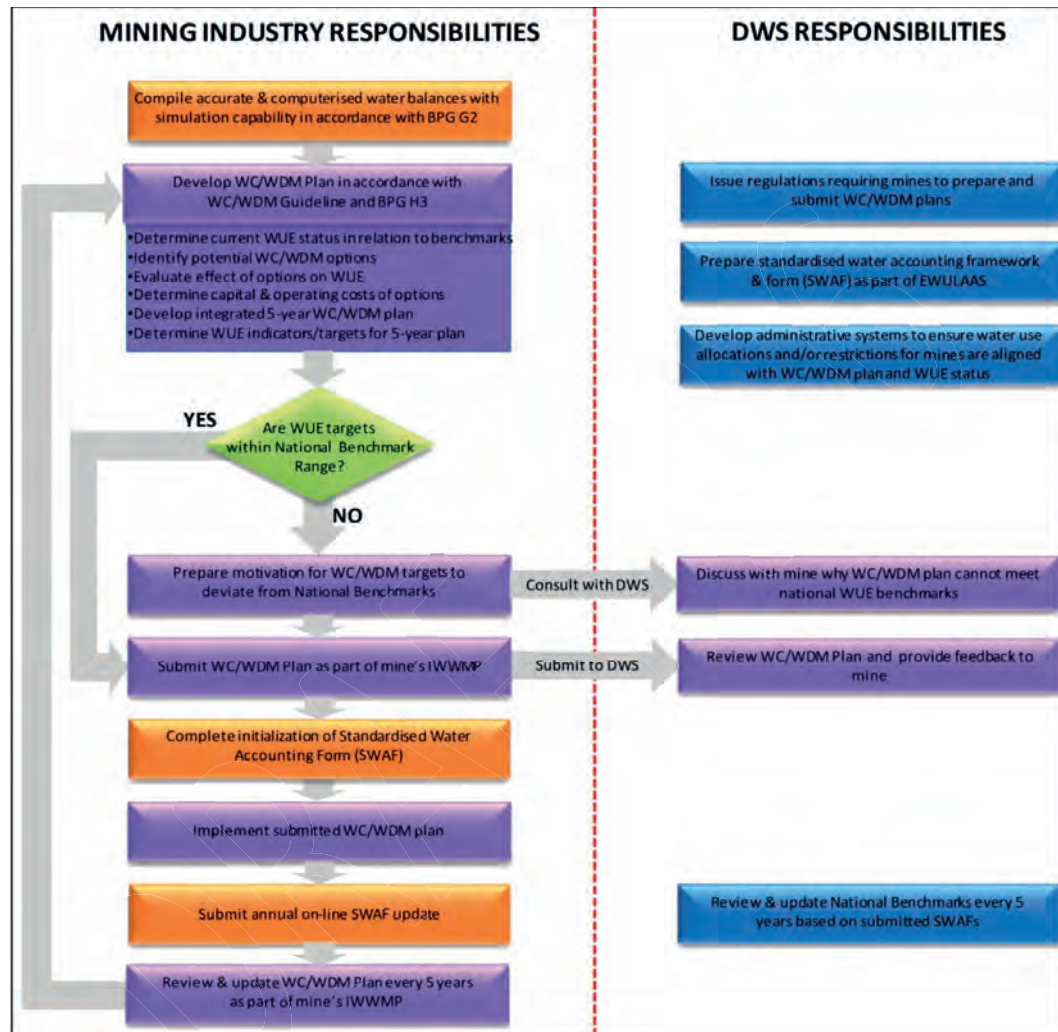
MINING INDUSTRY RESPONSIBILITIES

DWS RESPONSIBILITIES

Compile accurate & computerised water balances with simulation capability in accordance with BPG G2

Develop WC/WDM Plan in accordance with WC/WDM Guideline and BPG H3

•Determine current WUE status in relation to benchmarks
•Identify potential WC/WDM options
•Evaluate effect of options on WUE
•Determine capital & operating costs of options
•Develop integrated 5-year WC/WDM plan
•Determine WUE indicators/targets for 5-year plan

Issue regulations requiring mines to prepare and submit WC/WDM plans

Prepare standardised water accounting framework & form (SWAF) as part of EWULAAS

Develop administrative systems to ensure water use allocations and/or restrictions for mines are aligned with WC/WDM plan and WUE status

YES

Are WUE targets within National Benchmark Range?

NO

Prepare motivation for WC/WDM targets to deviate from National Benchmarks

Consult with DWS

Discuss with mine why WC/WDM plan cannot meet national WUE benchmarks

Submit WC/WDM Plan as part of mine's IWWMP

Submit to DWS

Review WC/WDM Plan and provide feedback to mine

Complete initialization of Standardised Water Accounting Form (SWAF)

Implement submitted WC/WDM plan

Submit annual on-line SWAF update

Review & update National Benchmarks every 5 years based on submitted SWAFs

Review & update WC/WDM Plan every 5 years as part of mine's IWWMP